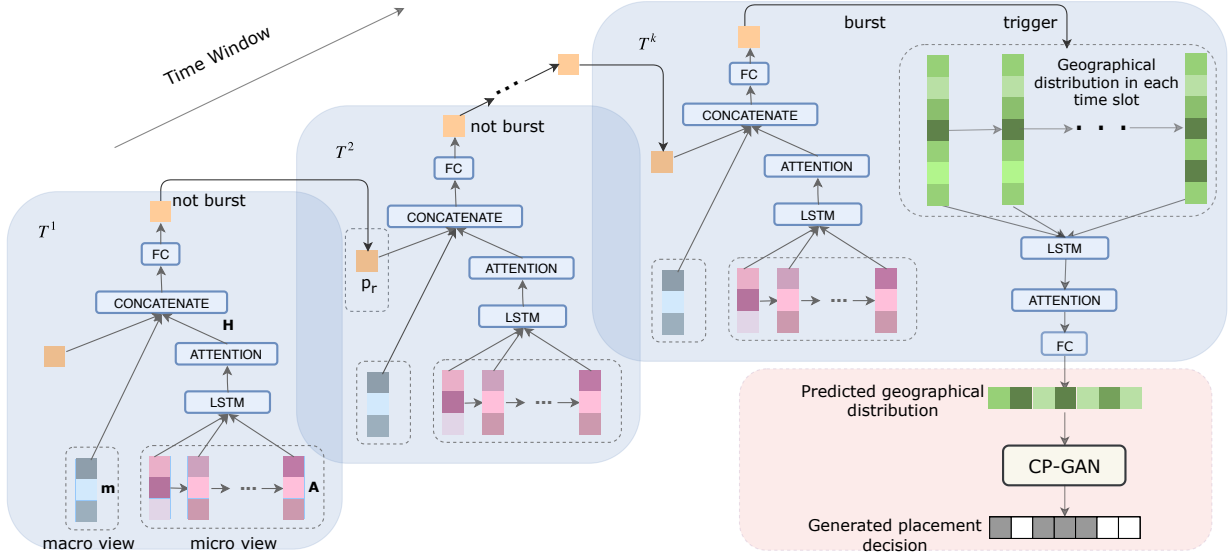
Time Window

$T^1$

not burst

FC

CONCATENATE

H

ATTENTION

LSTM

m

A

macro view

micro view

$T^2$

not burst

FC

CONCATENATE

$p_r$

ATTENTION

LSTM

$T^k$

burst

trigger

FC

CONCATENATE

ATTENTION

LSTM

Geographical distribution in each time slot

LSTM

ATTENTION

FC

Predicted geographical distribution

CP-GAN

Generated placement decision